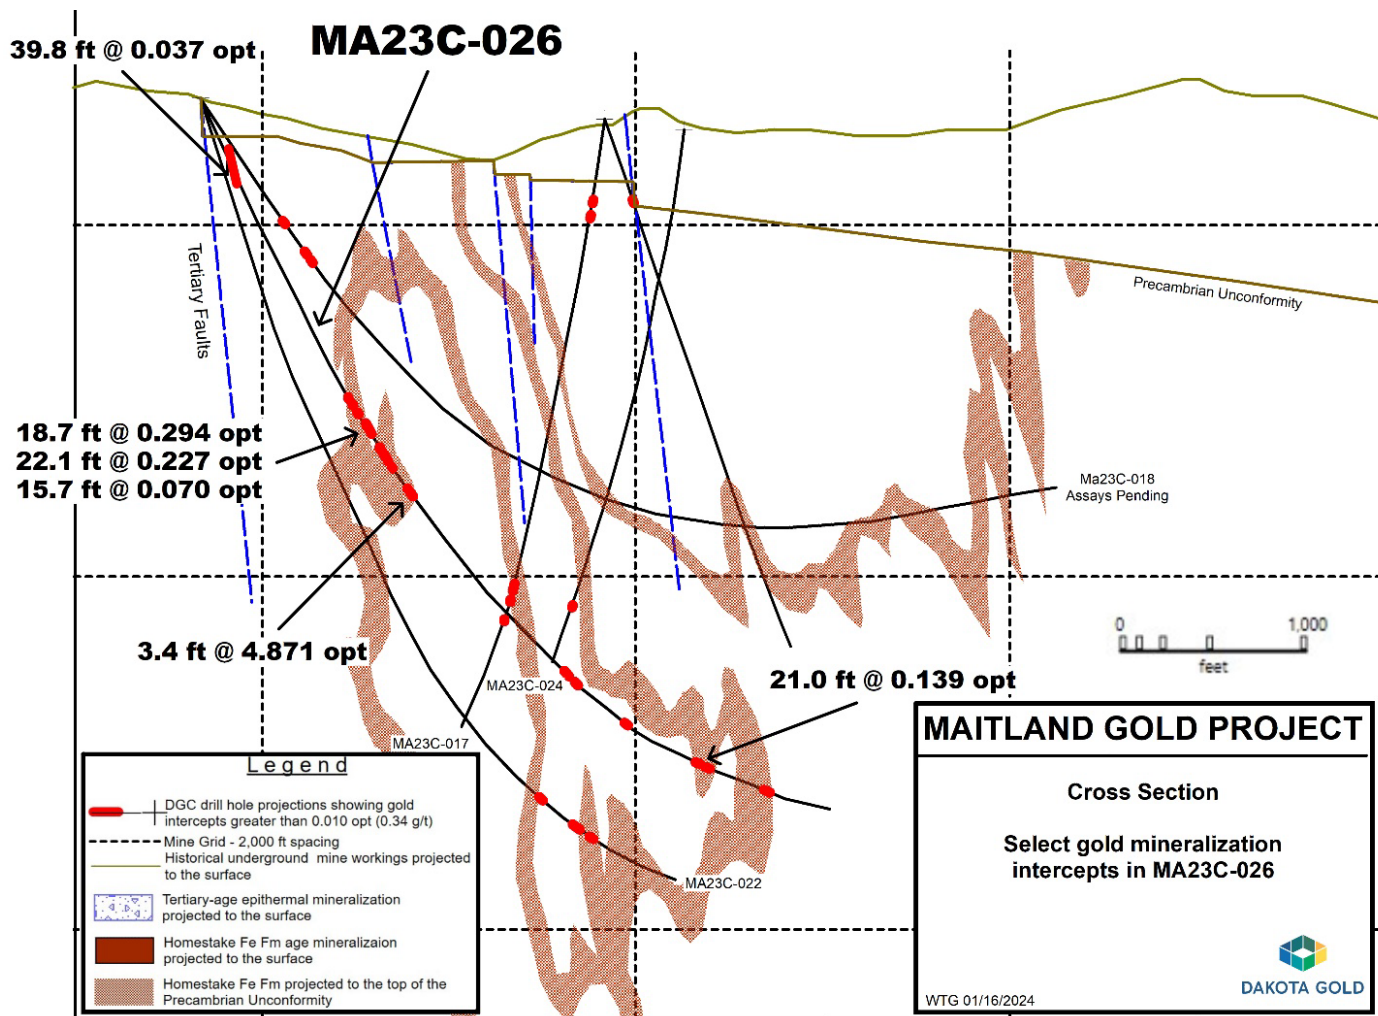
39.8 ft @ 0.037 opt

MA23C-026

Tertiary Faults

Precambrian Unconformity

18.7 ft @ 0.294 opt
22.1 ft @ 0.227 opt
15.7 ft @ 0.070 opt

Ma23C-018
Assays Pending

0 1,000
feet

3.4 ft @ 4.871 opt

MA23C-024

21.0 ft @ 0.139 opt

MA23C-017

MA23C-022

Legend

DGC drill hole projections showing gold intercepts greater than 0.010 opt (0.34 g/t)

Mine Grid - 2,000 ft spacing

Historical underground mine workings projected to the surface

Tertiary-age epithermal mineralization projected to the surface

Homestake Fe Fm age mineralizaion projected to the surface

Homestake Fe Fm projected to the top of the Precambrian Unconformity

MAITLAND GOLD PROJECT

Cross Section

Select gold mineralization intercepts in MA23C-026

WTG 01/16/2024

DAKOTA GOLD